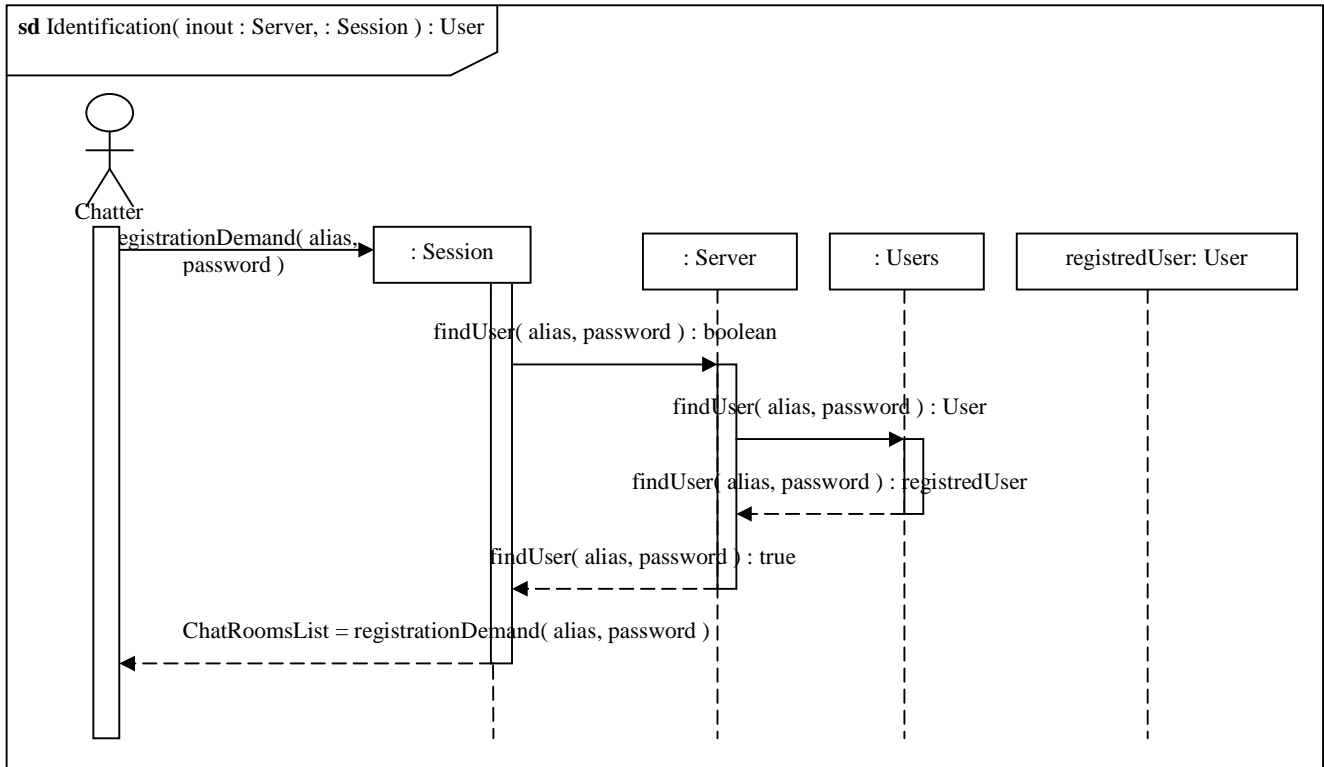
sd Identification( inout : Server, : Session ) : User

Chatter

registrationDemand( alias, password )

: Session

: Server

: Users

registredUser: User

findUser( alias, password ) : boolean

findUser( alias, password ) : User

findUser( alias, password ) : registredUser

findUser( alias, password ) : true

ChatRoomsList = registrationDemand( alias, password )